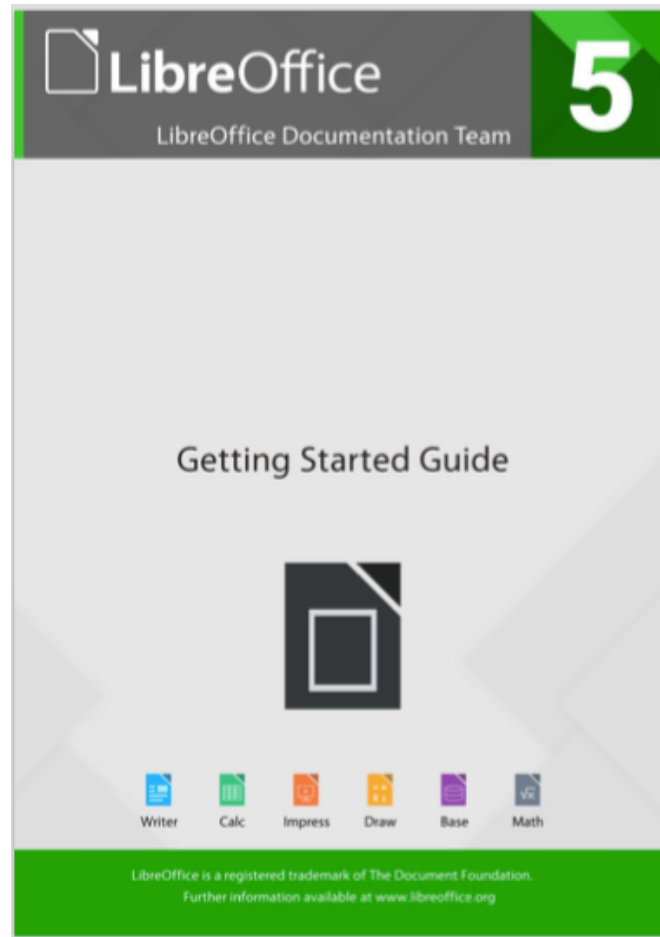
LibreOffice

5

LibreOffice Documentation Team

Getting Started Guide

Writer Calc Impress Draw Base Math

LibreOffice is a registered trademark of The Document Foundation. Further information available at www.libreoffice.org